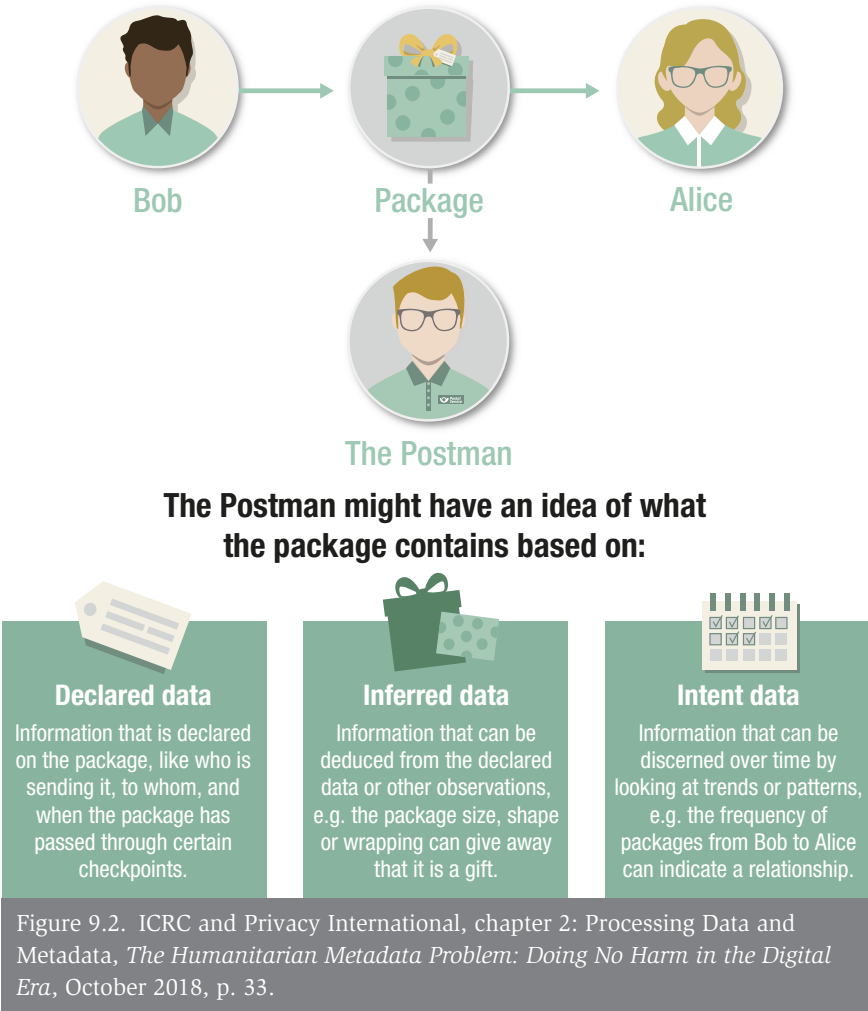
Bob

Package

Alice

The Postman

The Postman might have an idea of what the package contains based on:

Declared data

Information that is declared on the package, like who is sending it, to whom, and when the package has passed through certain checkpoints.

Inferred data

Information that can be deduced from the declared data or other observations, e.g. the package size, shape or wrapping can give away that it is a gift.

Intent data

Information that can be discerned over time by looking at trends or patterns, e.g. the frequency of packages from Bob to Alice can indicate a relationship.

Figure 9.2. ICRC and Privacy International, chapter 2: Processing Data and Metadata, *The Humanitarian Metadata Problem: Doing No Harm in the Digital Era*, October 2018, p. 33.